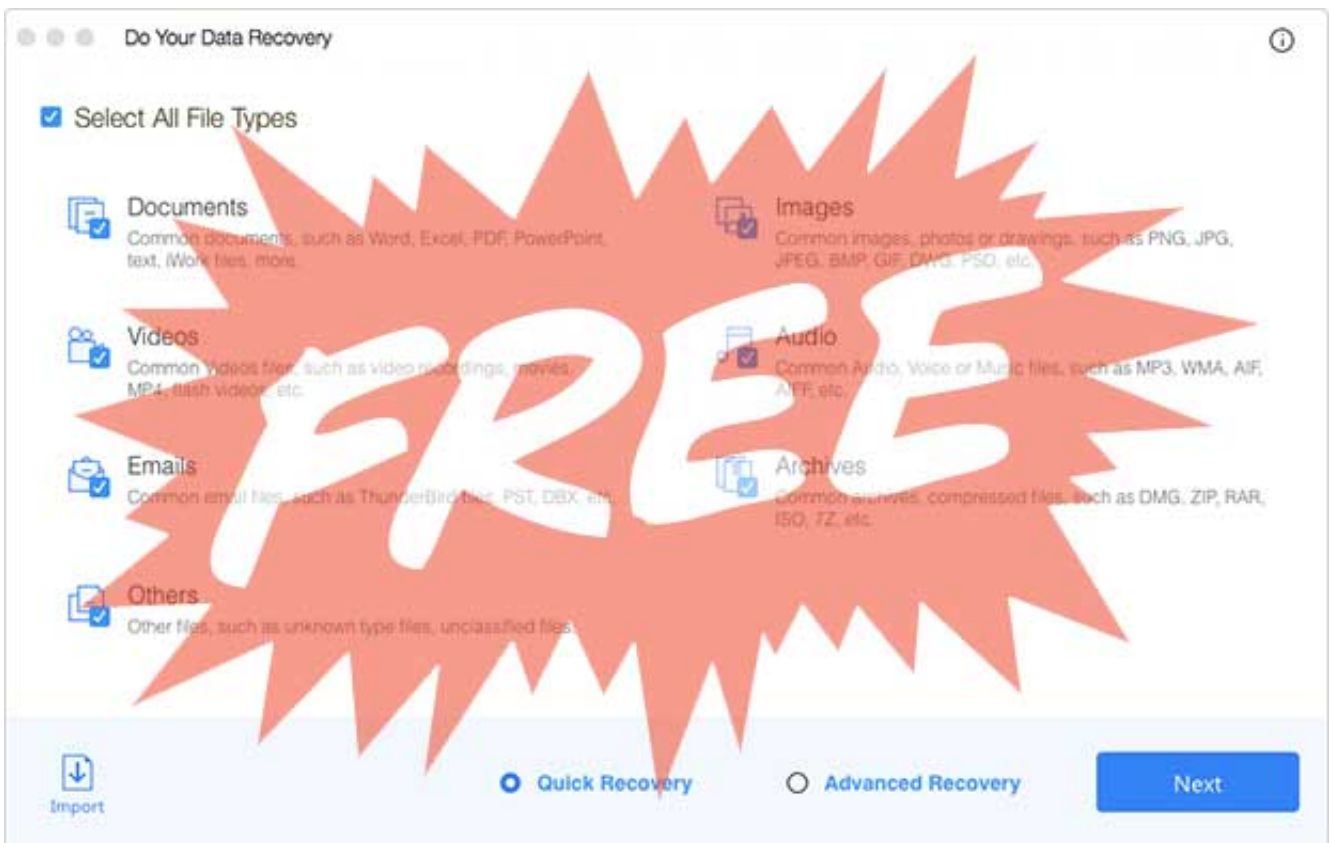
Do Your Data Recovery

Select All File Types

Documents
Common documents, such as Word, Excel, PDF, PowerPoint, text, iWork files, more.

Images
Common images, photos or drawings, such as PNG, JPG, JPEG, BMP, GIF, DWG, PSD, etc.

Videos
Common Videos files, such as video recordings, movies, MP4, flash videos, etc.

Audio
Common Audio, Voice or Music files, such as MP3, WMA, AIF, AIFF, etc.

Emails
Common email files, such as ThunderBird files, PST, DBX, etc.

Archives
Common archives, compressed files, such as DMG, ZIP, RAR, ISO, 7Z, etc.

Others
Other files, such as unknown type files, unclassified files.

FREE

Import

Quick Recovery

Advanced Recovery

Next